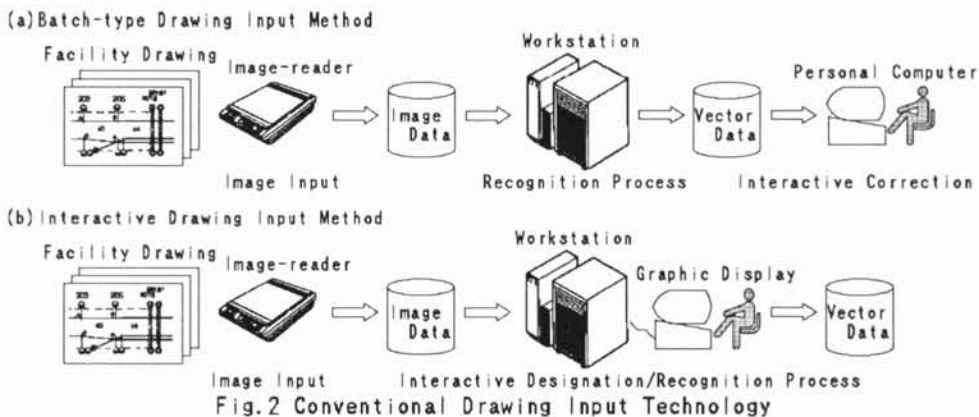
(a) Batch-type Drawing Input Method

Facility Drawing

Image-reader

Image Data

Workstation

Vector Data

Personal Computer

Image Input

Recognition Process

Interactive Correction

(b) Interactive Drawing Input Method

Facility Drawing

Image-reader

Image Data

Workstation

Graphic Display

Vector Data

Image Input

Interactive Designation/Recognition Process

Fig. 2 Conventional Drawing Input Technology